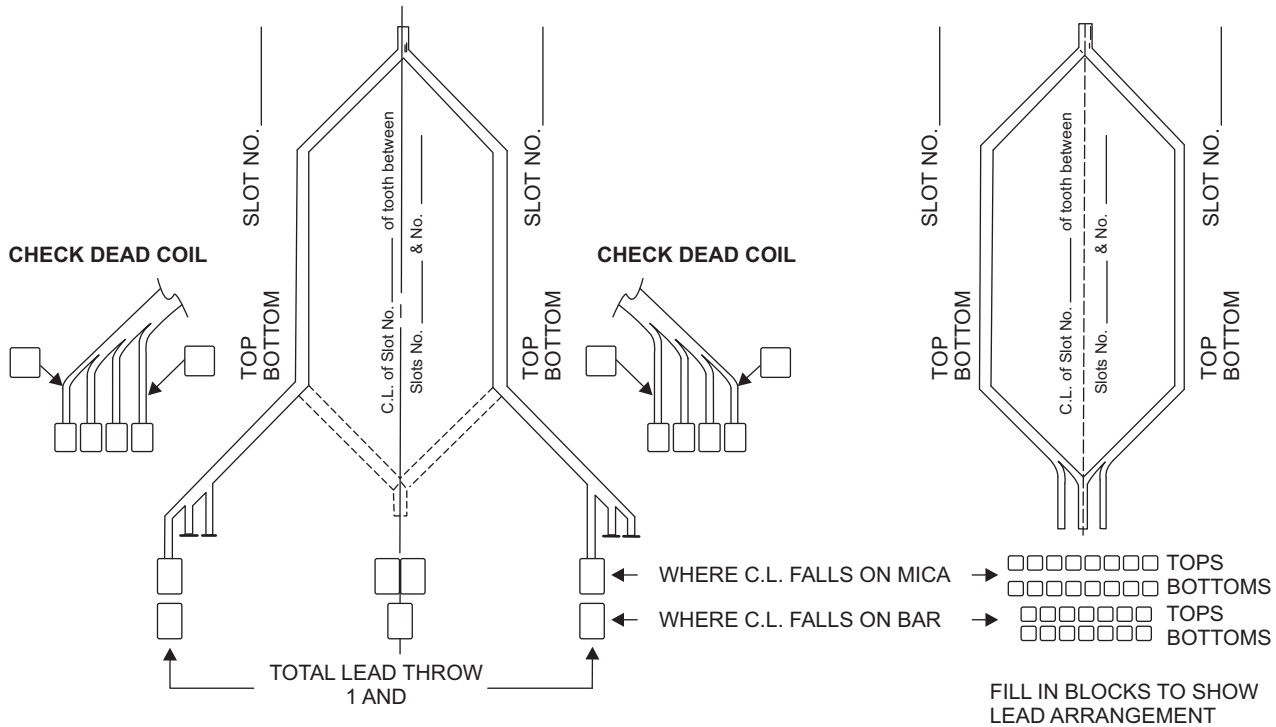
SLOT NO.

C.L. of Slot No. ____ of tooth between

Slots No. ____ & No. ____

SLOT NO.

CHECK DEAD COIL

TOP
BOTTOM

TOP
BOTTOM

CHECK DEAD COIL

SLOT NO.

C.L. of Slot No. ____ of tooth between

Slots No. ____ & No. ____

SLOT NO.

TOP
BOTTOM

TOP
BOTTOM

WHERE C.L. FALLS ON MICA

TOPS
BOTTOMS

WHERE C.L. FALLS ON BAR

TOPS
BOTTOMS

TOTAL LEAD THROW
1 AND

FILL IN BLOCKS TO SHOW LEAD ARRANGEMENT